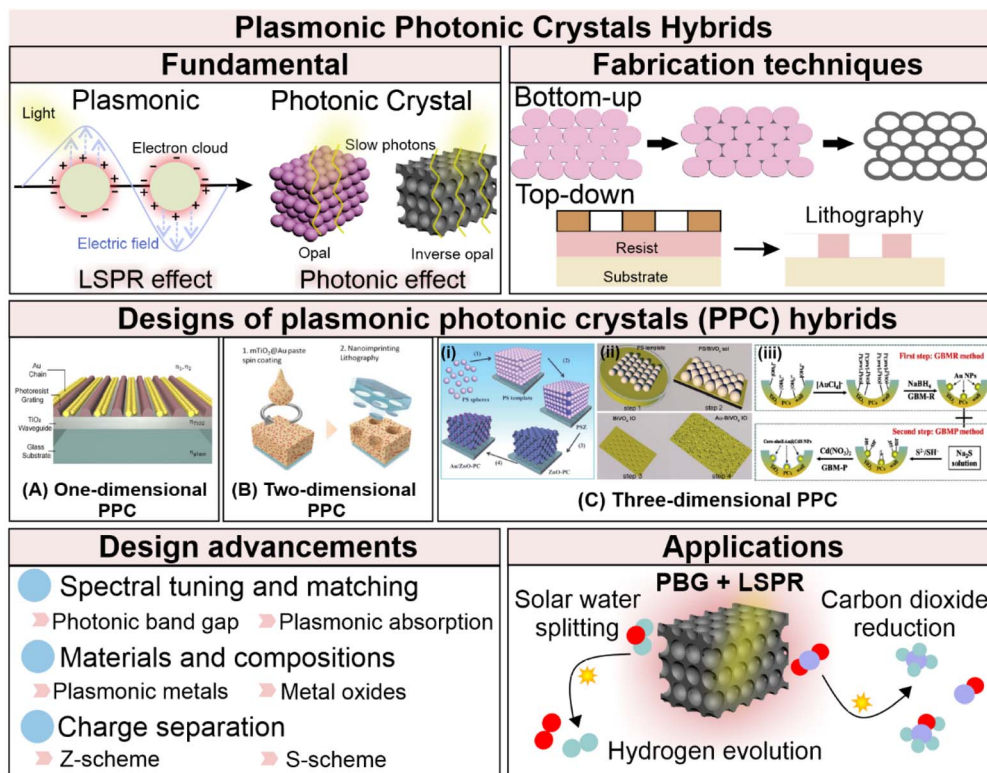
Plasmonic Photonic Crystals Hybrids

Fundamental

Light

Plasmonic

Electron cloud

Electric field

LSPR effect

Photonic Crystal

Slow photons

Opal

Inverse opal

Photonic effect

Fabrication techniques

Bottom-up

Top-down

Lithography

Resist

Substrate

Designs of plasmonic photonic crystals (PPC) hybrids

Au Chain

Photoresist Grating

$TiO_2$ Waveguide

Glass Substrate

$n_1, n_2$

$n_{TiO2}$

$n_{glass}$

(A) One-dimensional PPC

1. mTiO$_2$@Au paste spin coating

2. Nanoimprinting Lithography

(B) Two-dimensional PPC

(i)

PS spheres

PS template

PSZ

ZnO-PC

Au/ZnO-PC

(1)

(2)

(3)

(4)

(ii)

PS template

PS/BiVO$_4$ sol

step 1

step 2

BiVO$_4$ IO

Au-BiVO$_4$ IO

step 3

step 4

(iii)

First step: GBMR method

[AuCl$_4$]$^-$

NaBH$_4$

GBM-R

Au NPs

Second step: GBMP method

Core-shell Au@CdS NPs

Cd(NO$_3$)$_2$

GBM-P

S$^{2-}$/SH$^-$

Na$_2$S solution

(C) Three-dimensional PPC

Design advancements

Spectral tuning and matching

Photonic band gap

Plasmonic absorption

Materials and compositions

Plasmonic metals

Metal oxides

Charge separation

Z-scheme

S-scheme

Applications

PBG + LSPR

Solar water splitting

Carbon dioxide reduction

Hydrogen evolution